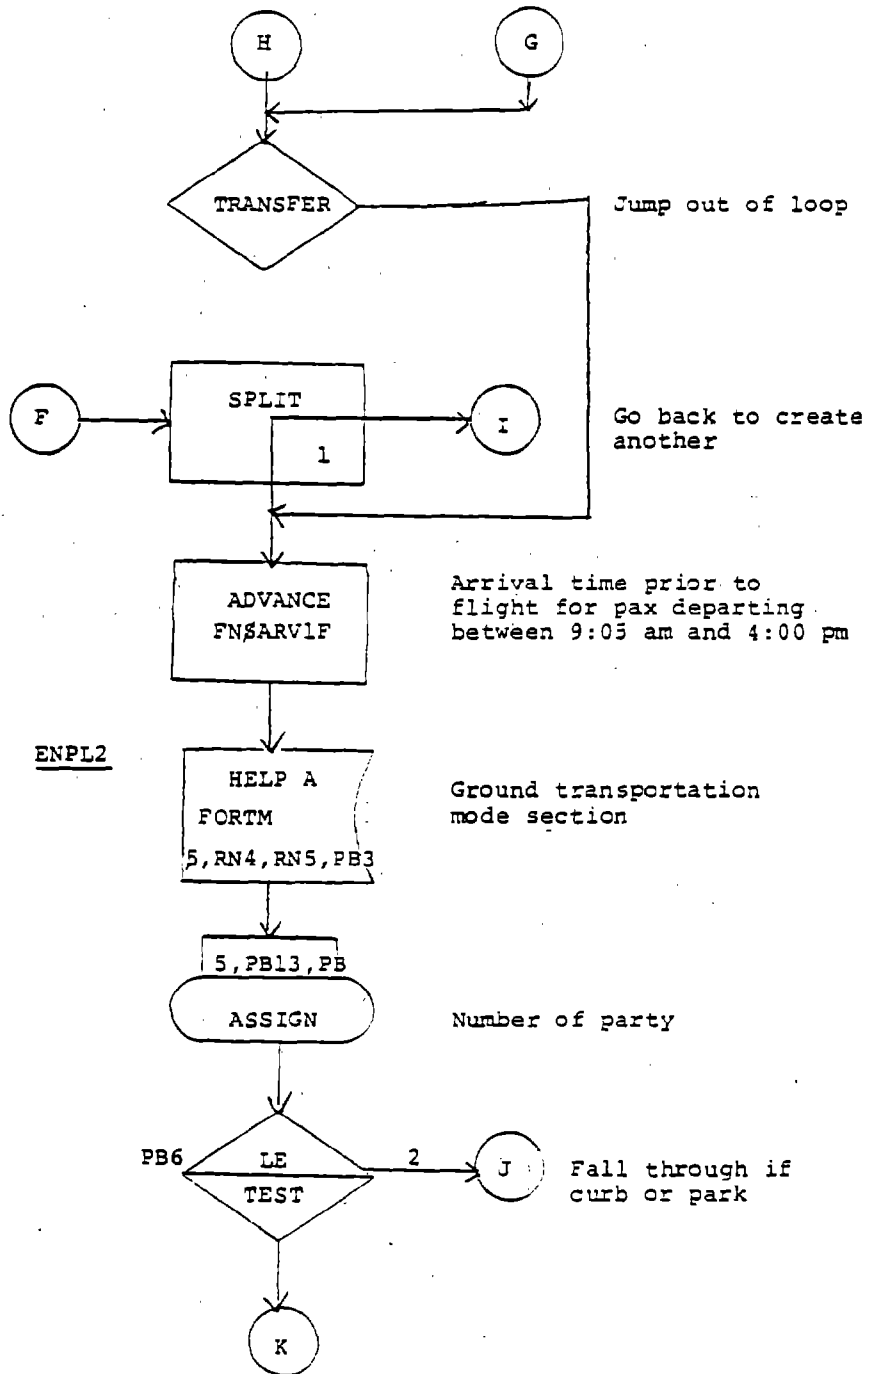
H

G

TRANSFER

Jump out of loop

F

SPLIT

1

I

Go back to create another

ADVANCE
FN$ARV1F

Arrival time prior to flight for pax departing between 9:05 am and 4:00 pm

ENPL2

HELP A
FORTM
5,RN4,RN5,PB3

Ground transportation mode section

5,PB13,PB

ASSIGN

Number of party

PB6

LE
TEST

2

J

Fall through if curb or park

K